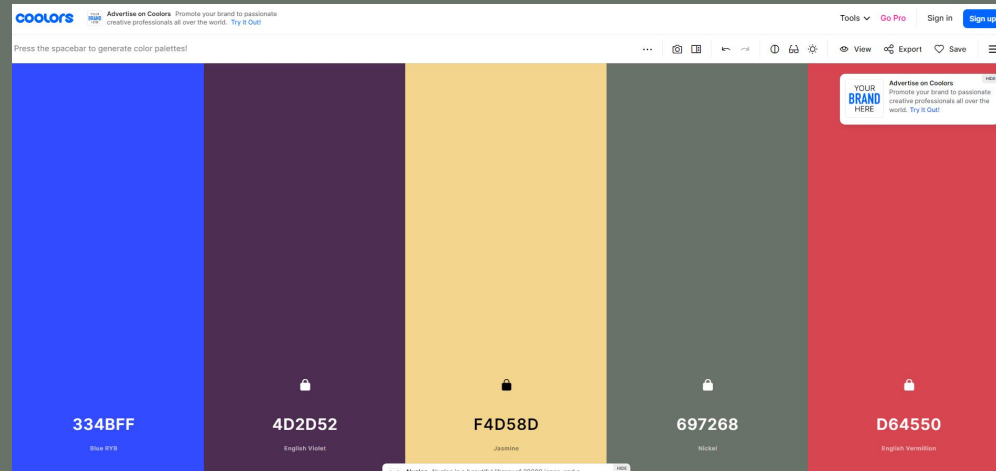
coolors

YOUR BRAND HERE

Advertise on Coolors Promote your brand to passionate creative professionals all over the world. Try It Out!

Tools Go Pro Sign in Sign up

Press the spacebar to generate color palettes!

View Export Save

YOUR BRAND HERE

Advertise on Coolors
Promote your brand to passionate creative professionals all over the world. Try It Out!

HIDE

334BFF
Blue RYB

4D2D52
English Violet

F4D58D
Jasmine

697268
Nickel

D64550
English Vermilion

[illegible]

HIDE